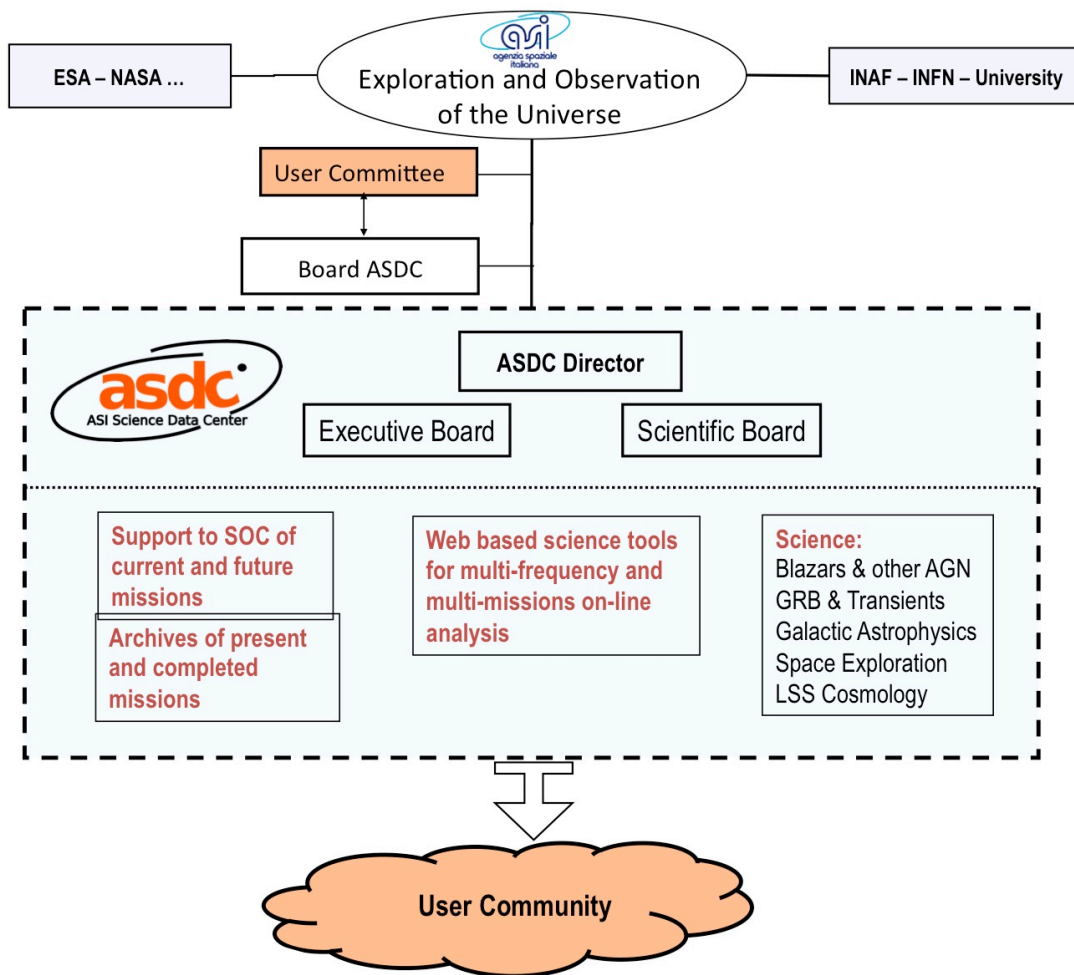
ESA – NASA ...

asi
agenzia spaziale italiana

Exploration and Observation of the Universe

INAF – INFN – University

User Committee

Board ASDC

asdc
ASI Science Data Center

ASDC Director

Executive Board

Scientific Board

Support to SOC of current and future missions

Archives of present and completed missions

Web based science tools for multi-frequency and multi-missions on-line analysis

Science:
Blazars & other AGN
GRB & Transients
Galactic Astrophysics
Space Exploration
LSS Cosmology

User Community